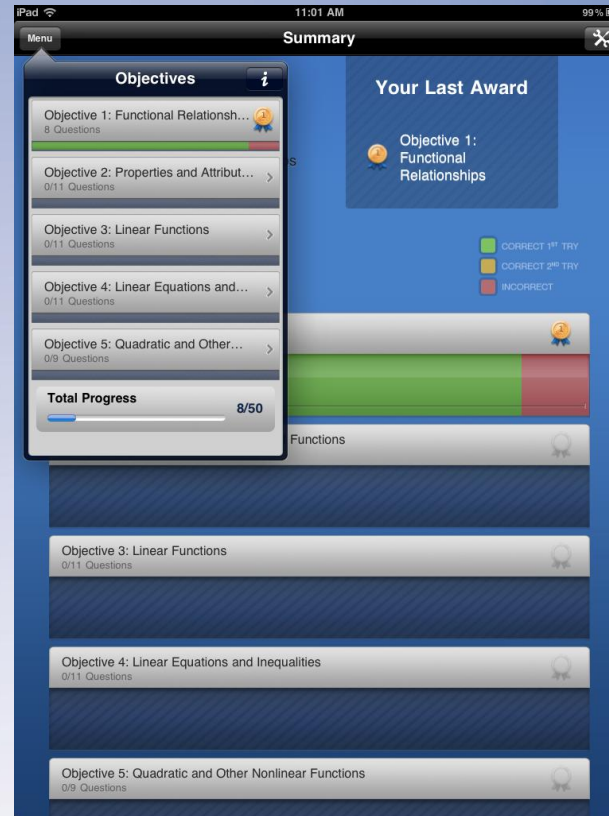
iPad
11:01 AM
99%
Menu
Summary

Objectives
i
Objective 1: Functional Relationsh...
8 Questions
Objective 2: Properties and Attribut...
0/11 Questions
Objective 3: Linear Functions
0/11 Questions
Objective 4: Linear Equations and...
0/11 Questions
Objective 5: Quadratic and Other...
0/9 Questions
Total Progress
8/50

Your Last Award
Objective 1: Functional Relationships

s

CORRECT 1ST TRY
CORRECT 2ND TRY
INCORRECT

Functions

Objective 3: Linear Functions
0/11 Questions

Objective 4: Linear Equations and Inequalities
0/11 Questions

Objective 5: Quadratic and Other Nonlinear Functions
0/9 Questions